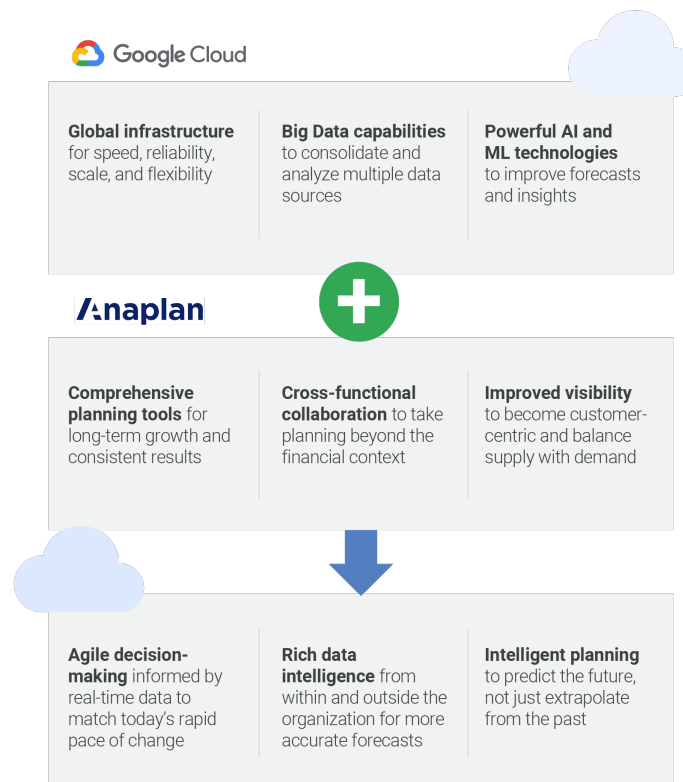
Google Cloud

Global infrastructure for speed, reliability, scale, and flexibility

Big Data capabilities to consolidate and analyze multiple data sources

Powerful AI and ML technologies to improve forecasts and insights

Anaplan

Comprehensive planning tools for long-term growth and consistent results

Cross-functional collaboration to take planning beyond the financial context

Improved visibility to become customer-centric and balance supply with demand

Agile decision-making informed by real-time data to match today's rapid pace of change

Rich data intelligence from within and outside the organization for more accurate forecasts

Intelligent planning to predict the future, not just extrapolate from the past